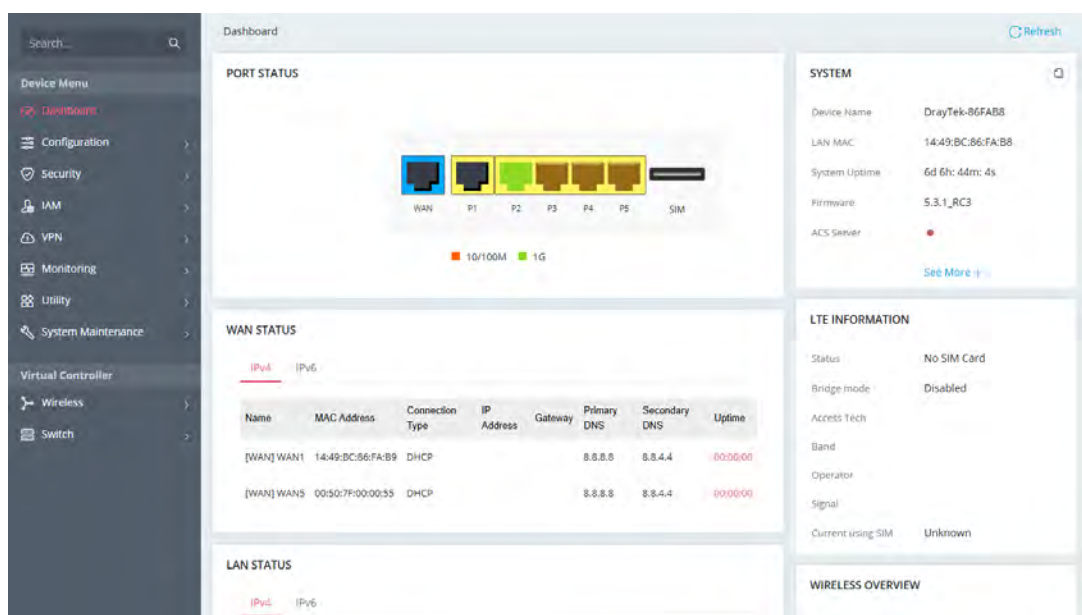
Search...

Device Menu
Dashboard
Configuration
Security
IAM
VPN
Monitoring
Utility
System Maintenance

Virtual Controller
Wireless
Switch

Dashboard
Refresh

PORT STATUS

WAN P1 P2 P3 P4 P5 SIM

10/100M 1G

WAN STATUS

IPv4 IPv6

| Name | MAC Address | Connection Type | IP Address | Gateway | Primary DNS | Secondary DNS | Uptime |
|---|---|---|---|---|---|---|---|
| [WAN] WAN1 | 14:49:BC:86:FA:B9 | DHCP | | | 8.8.8.8 | 8.8.4.4 | 00:00:00 |
| [WAN] WAN5 | 00:50:7F:00:00:55 | DHCP | | | 8.8.8.8 | 8.8.4.4 | 00:00:00 |

LAN STATUS

IPv4 IPv6

SYSTEM

Device Name DrayTek-86FAB8
LAN MAC 14:49:BC:86:FA:B8
System Uptime 6d 6h: 44m: 4s
Firmware 5.3.1_RC3
ACS Server

See More +

LTE INFORMATION

Status No SIM Card
Bridge mode Disabled
Access Tech
Band
Operator
Signal
Current using SIM Unknown

WIRELESS OVERVIEW